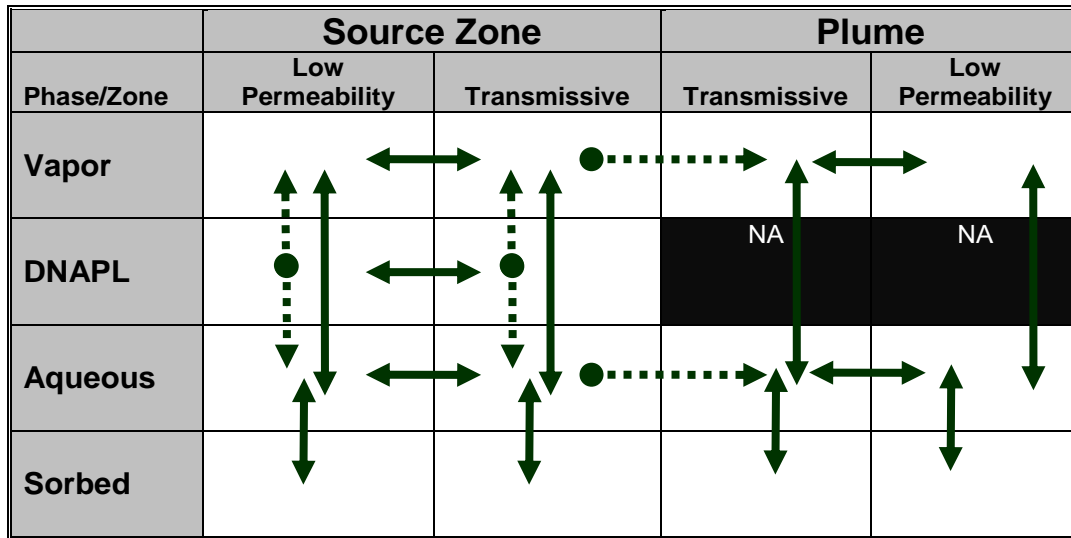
| | Source Zone | | Plume | |
|---|---|---|---|---|
| Phase/Zone | Low Permeability | Transmissive | Transmissive | Low Permeability |
| Vapor | | | | |
| DNAPL | | | NA | NA |
| Aqueous | | | | |
| Sorbed | | | | |